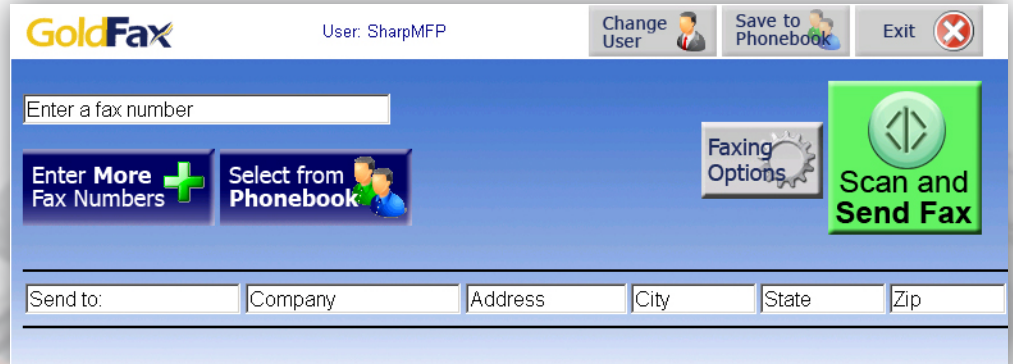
GoldFax

User: SharpMFP

Change User

Save to Phonebook

Exit

Enter a fax number

Enter More Fax Numbers

Select from Phonebook

Faxing Options

Scan and Send Fax

Send to:

Company

Address

City

State

Zip